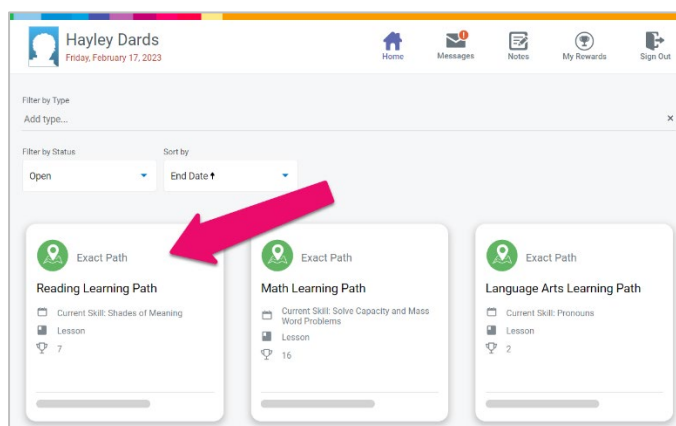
Hayley Dards
Friday, February 17, 2023

Home
Messages
Notes
My Rewards
Sign Out

Filter by Type
Add type...
×

Filter by Status
Open

Sort by
End Date ↑

Exact Path
Reading Learning Path
Current Skill: Shades of Meaning
Lesson
7

Exact Path
Math Learning Path
Current Skill: Solve Capacity and Mass Word Problems
Lesson
16

Exact Path
Language Arts Learning Path
Current Skill: Pronouns
Lesson
2